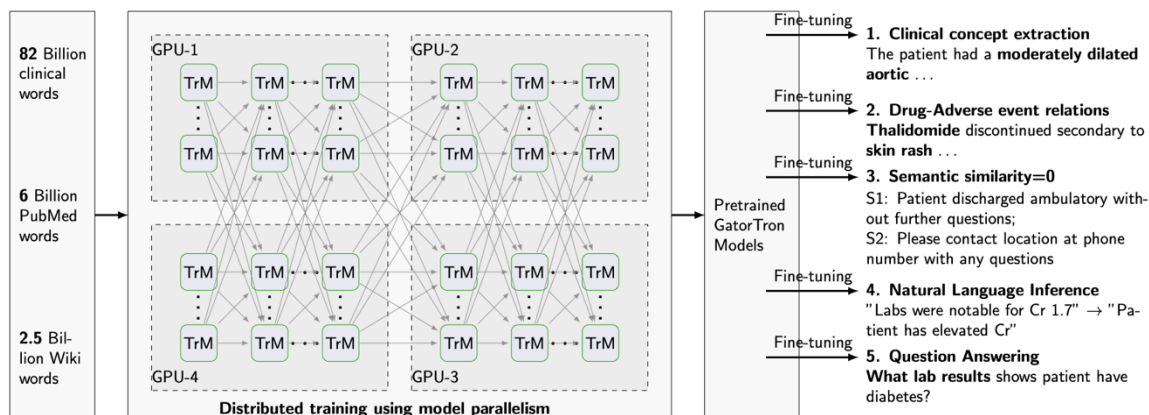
82 Billion clinical words

6 Billion PubMed words

2.5 Billion Wiki words

GPU-1

TrM TrM TrM
TrM TrM TrM

GPU-2

TrM TrM TrM
TrM TrM TrM

TrM TrM TrM
TrM TrM TrM

GPU-4

TrM TrM TrM
TrM TrM TrM

GPU-3

Distributed training using model parallelism

Pretrained GatorTron Models

Fine-tuning

1. Clinical concept extraction
The patient had a moderately dilated aortic . . .

Fine-tuning

2. Drug-Adverse event relations
Thalidomide discontinued secondary to skin rash . . .

Fine-tuning

3. Semantic similarity=0
S1: Patient discharged ambulatory without further questions;
S2: Please contact location at phone number with any questions

Fine-tuning

4. Natural Language Inference
"Labs were notable for Cr 1.7" $\rightarrow$ "Patient has elevated Cr"

Fine-tuning

5. Question Answering
What lab results shows patient have diabetes?